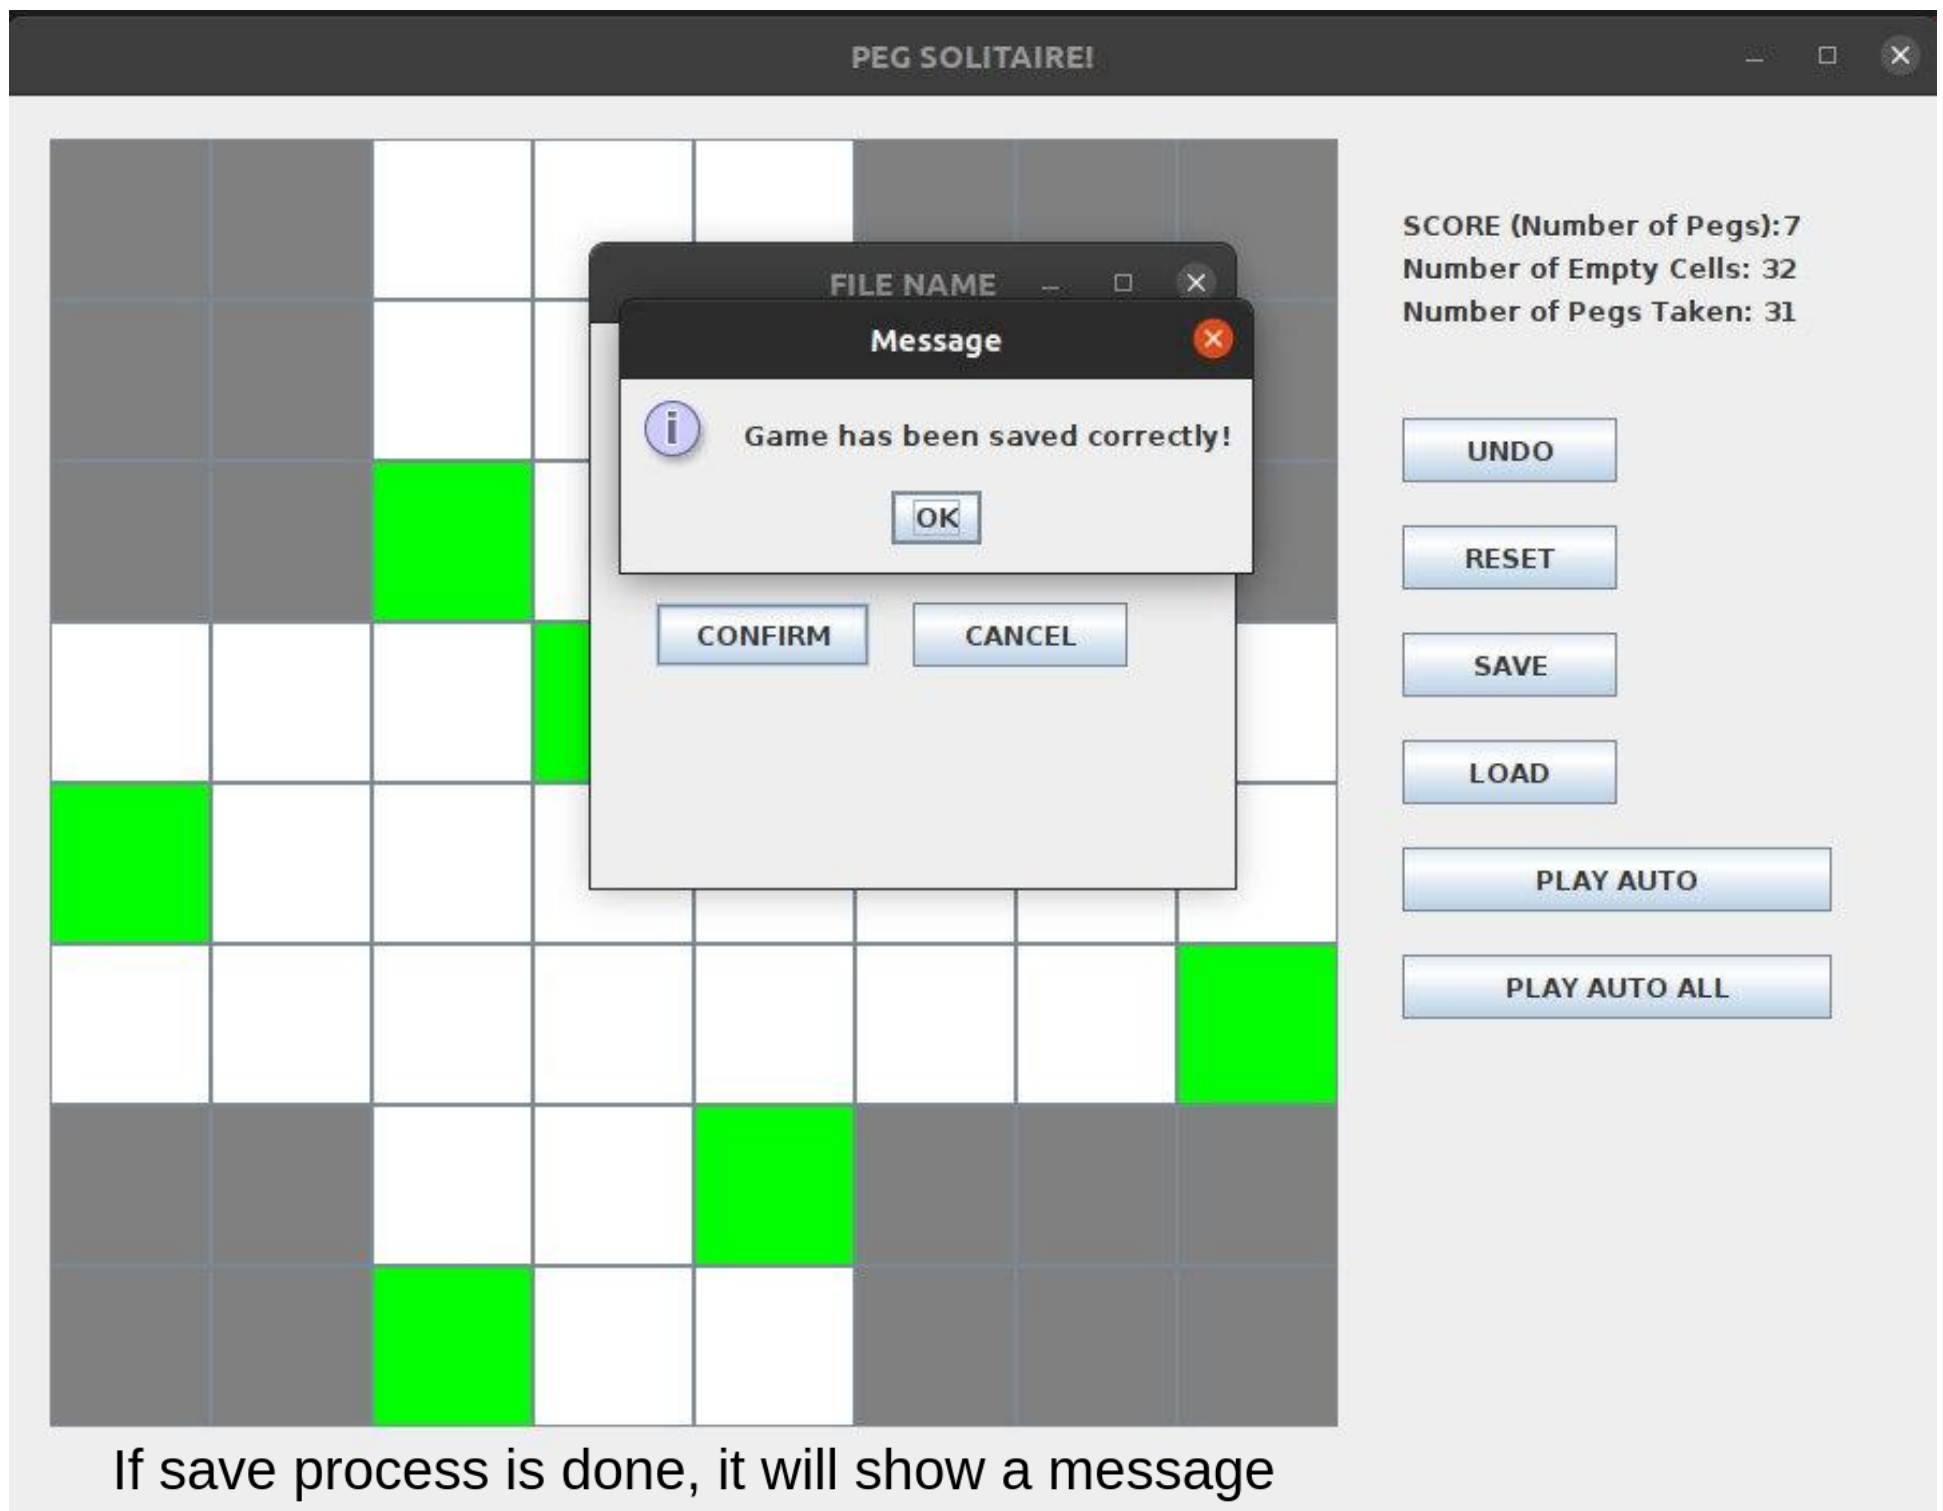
PEG SOLITAIRE!

FILE NAME

Message

Game has been saved correctly!

OK

CONFIRM

CANCEL

SCORE (Number of Pegs):7
Number of Empty Cells: 32
Number of Pegs Taken: 31

UNDO

RESET

SAVE

LOAD

PLAY AUTO

PLAY AUTO ALL

If save process is done, it will show a message